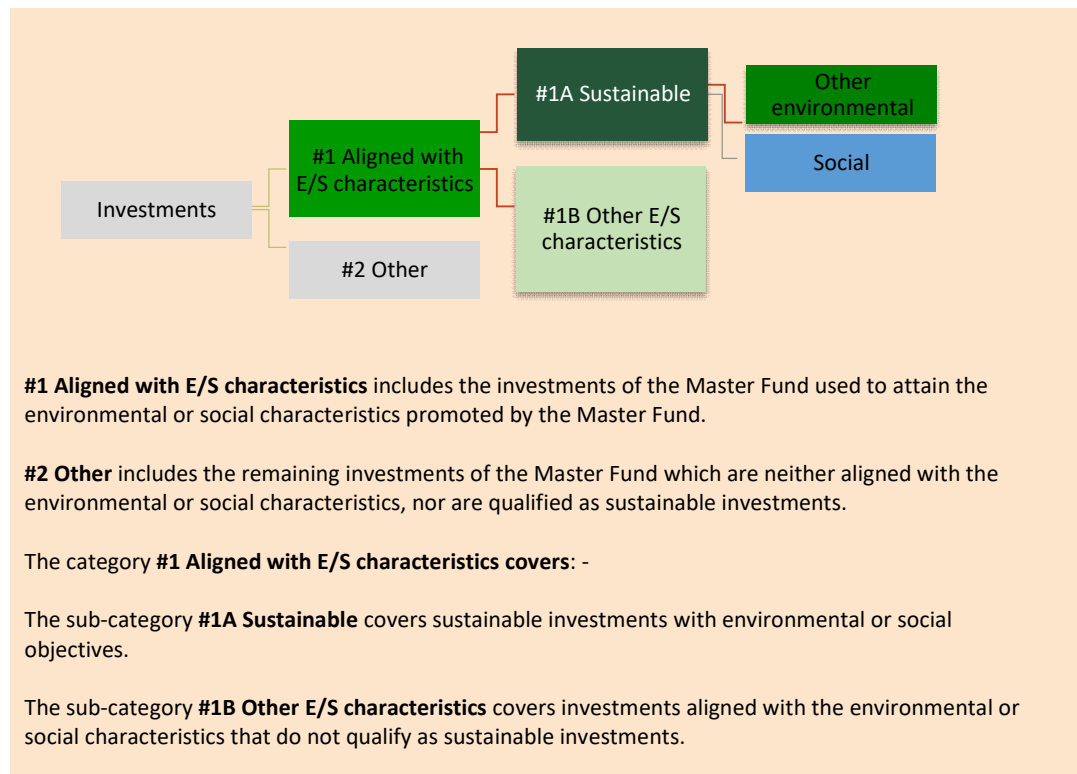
Investments

#1 Aligned with E/S characteristics

#2 Other

#1A Sustainable

#1B Other E/S characteristics

Other environmental

Social

#1 Aligned with E/S characteristics includes the investments of the Master Fund used to attain the environmental or social characteristics promoted by the Master Fund.

#2 Other includes the remaining investments of the Master Fund which are neither aligned with the environmental or social characteristics, nor are qualified as sustainable investments.

The category #1 Aligned with E/S characteristics covers: -

The sub-category #1A Sustainable covers sustainable investments with environmental or social objectives.

The sub-category #1B Other E/S characteristics covers investments aligned with the environmental or social characteristics that do not qualify as sustainable investments.